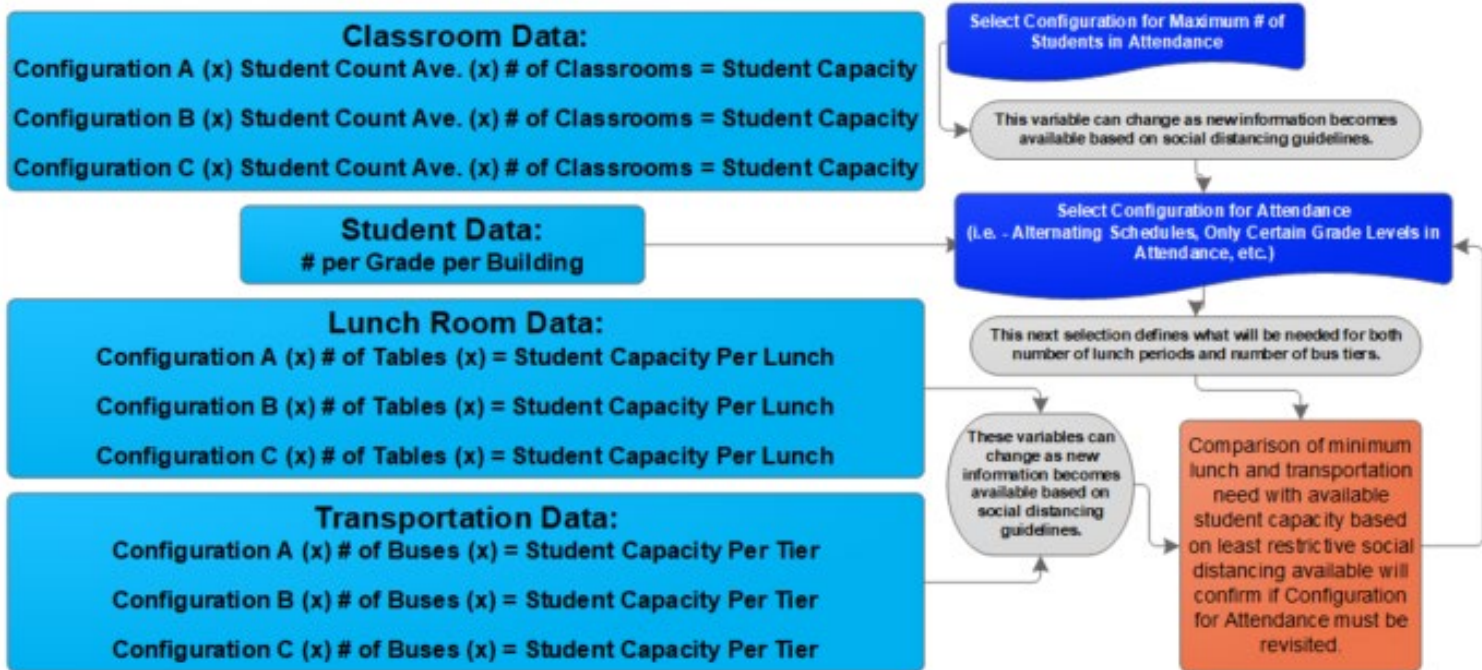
Classroom Data:
Configuration A (x) Student Count Ave. (x) # of Classrooms = Student Capacity
Configuration B (x) Student Count Ave. (x) # of Classrooms = Student Capacity
Configuration C (x) Student Count Ave. (x) # of Classrooms = Student Capacity

Student Data:
# per Grade per Building

Lunch Room Data:
Configuration A (x) # of Tables (x) = Student Capacity Per Lunch
Configuration B (x) # of Tables (x) = Student Capacity Per Lunch
Configuration C (x) # of Tables (x) = Student Capacity Per Lunch

Transportation Data:
Configuration A (x) # of Buses (x) = Student Capacity Per Tier
Configuration B (x) # of Buses (x) = Student Capacity Per Tier
Configuration C (x) # of Buses (x) = Student Capacity Per Tier

Select Configuration for Maximum # of Students in Attendance

This variable can change as new information becomes available based on social distancing guidelines.

Select Configuration for Attendance (i.e. - Alternating Schedules, Only Certain Grade Levels in Attendance, etc.)

This next selection defines what will be needed for both number of lunch periods and number of bus tiers.

These variables can change as new information becomes available based on social distancing guidelines.

Comparison of minimum lunch and transportation need with available student capacity based on least restrictive social distancing available will confirm if Configuration for Attendance must be revisited.